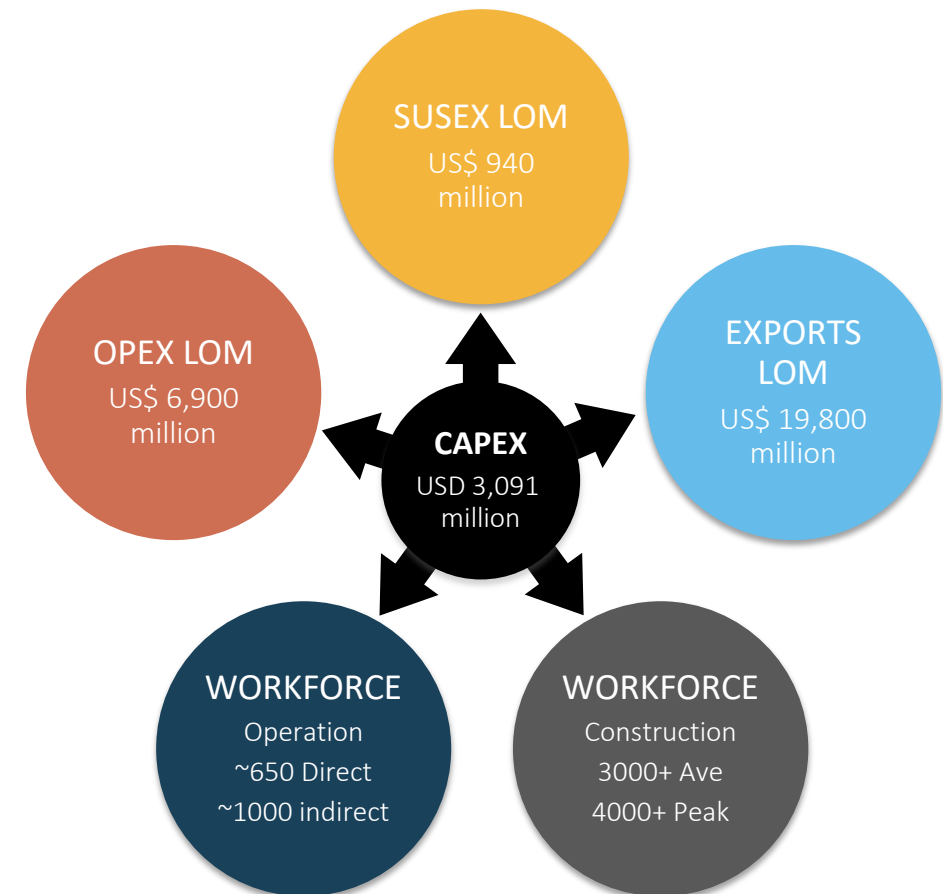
SUSEX LOM
US$ 940
million

OPEX LOM
US$ 6,900
million

EXPORTS
LOM
US$ 19,800
million

CAPEX
USD 3,091
million

WORKFORCE
Operation
~650 Direct
~1000 indirect

WORKFORCE
Construction
3000+ Ave
4000+ Peak